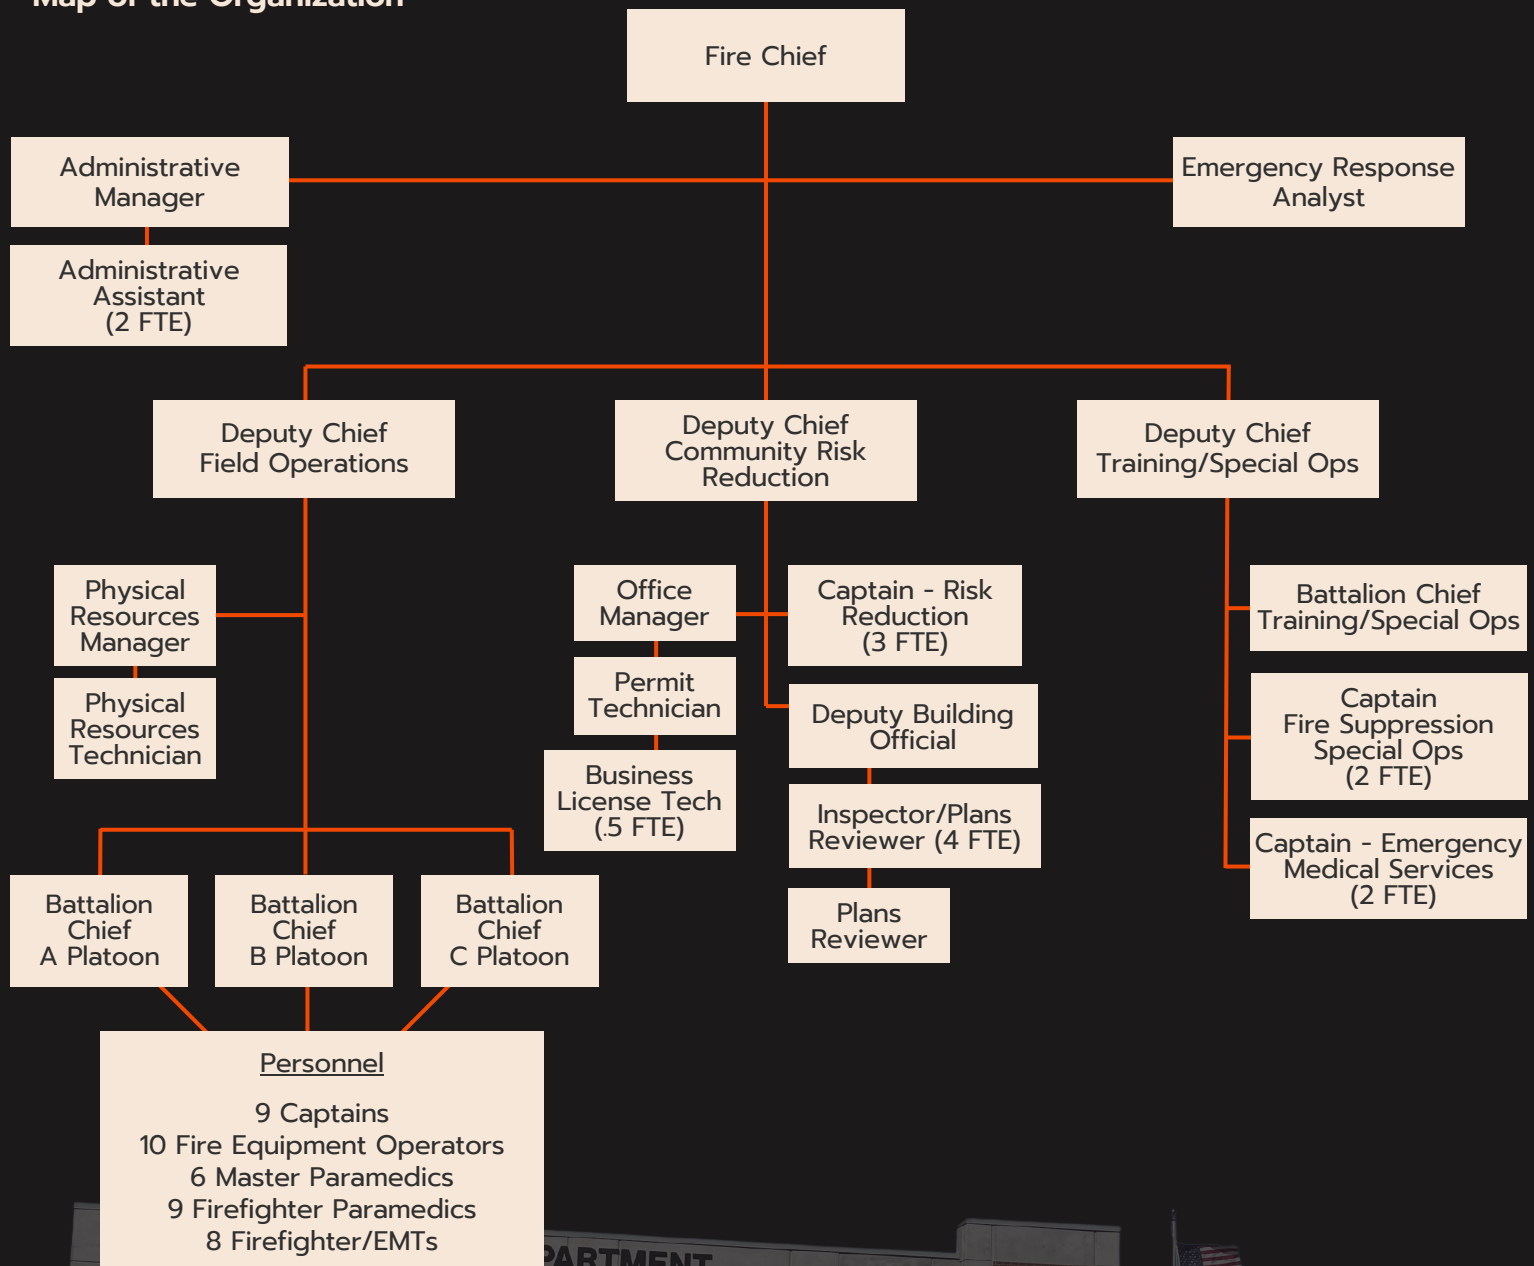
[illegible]

Fire Chief

Administrative Manager

Administrative Assistant (2 FTE)

Emergency Response Analyst

Deputy Chief Field Operations

Deputy Chief Community Risk Reduction

Deputy Chief Training/Special Ops

Physical Resources Manager

Physical Resources Technician

Office Manager

Permit Technician

Business License Tech (.5 FTE)

Captain - Risk Reduction (3 FTE)

Deputy Building Official

Inspector/Plans Reviewer (4 FTE)

Plans Reviewer

Battalion Chief Training/Special Ops

Captain Fire Suppression Special Ops (2 FTE)

Captain - Emergency Medical Services (2 FTE)

Battalion Chief A Platoon

Battalion Chief B Platoon

Battalion Chief C Platoon

Personnel

9 Captains
10 Fire Equipment Operators
6 Master Paramedics
9 Firefighter Paramedics
8 Firefighter/EMTs

PARTMENT